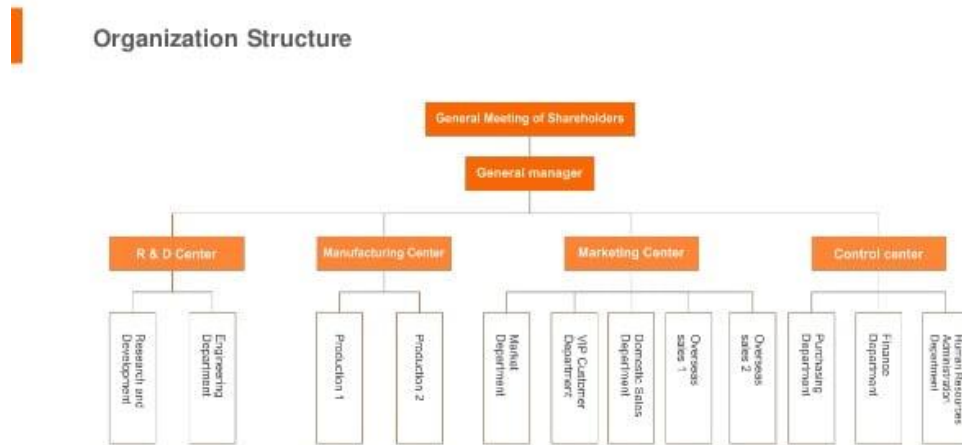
Organization Structure

General Meeting of Shareholders

General manager

R & D Center

Manufacturing Center

Marketing Center

Control center

Research and Development

Engineering Department

Production 1

Production 2

Market Department

VIP Customer Department

Domestic Sales Department

Overseas sales 1

Overseas sales 2

Purchasing Department

Finance Department

Human Resources Administration Department